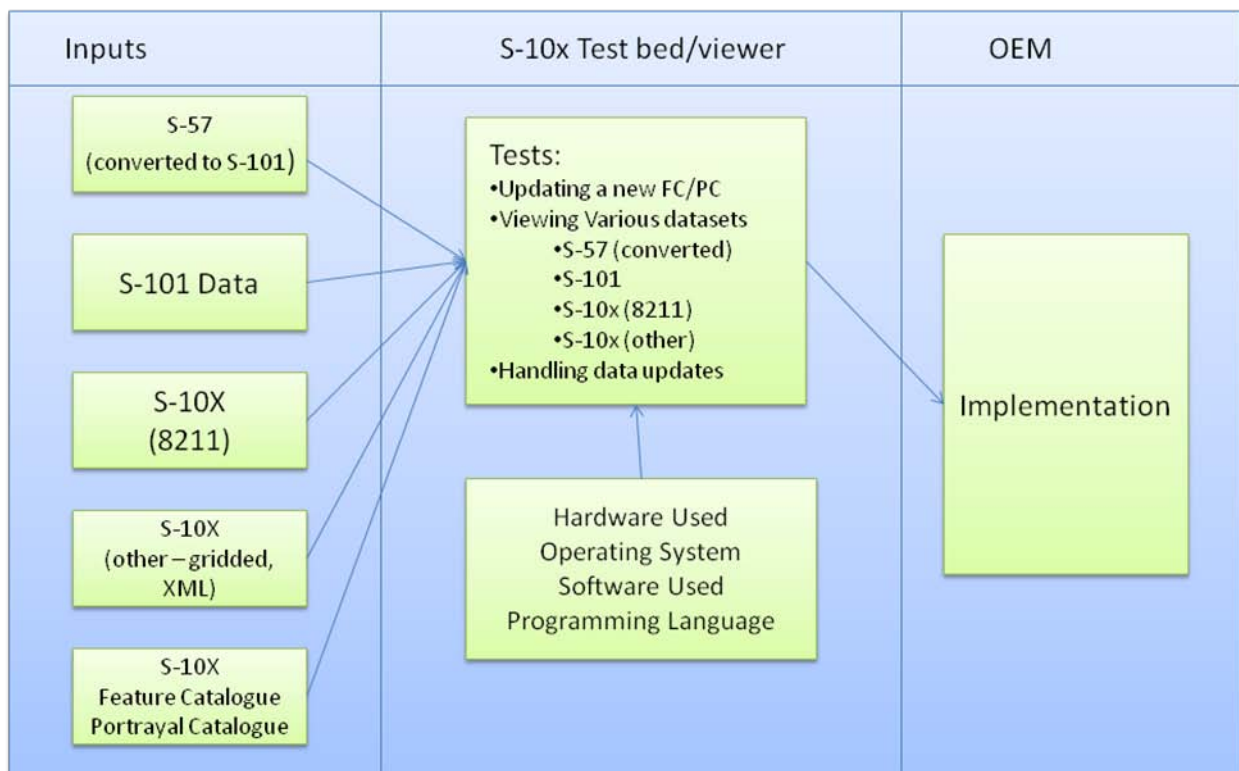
Inputs

S-10x Test bed/viewer

OEM

S-57
(converted to S-101)

S-101 Data

S-10X
(8211)

S-10X
(other – gridded, XML)

S-10X
Feature Catalogue
Portrayal Catalogue

Tests:
•Updating a new FC/PC
•Viewing Various datasets
•S-57 (converted)
•S-101
•S-10x (8211)
•S-10x (other)
•Handling data updates

Hardware Used
Operating System
Software Used
Programming Language

Implementation